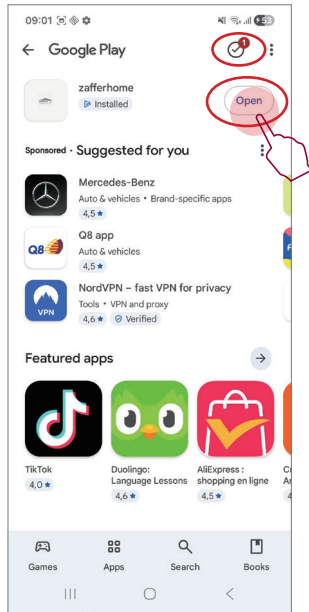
09:01

53

Google Play

1

zafferhome

Installed

Open

Sponsored · Suggested for you

Mercedes-Benz
Auto & vehicles • Brand-specific apps
4,5 ★

Q8 app
Auto & vehicles
4,5 ★

Q8

NordVPN – fast VPN for privacy
Tools • VPN and proxy
4,6 ★ Verified

VPN

Featured apps

TikTok
4,0 ★

Duolingo: Language Lessons
4,6 ★

AliExpress : shopping en ligne
4,5 ★

Games

Apps

Search

Books